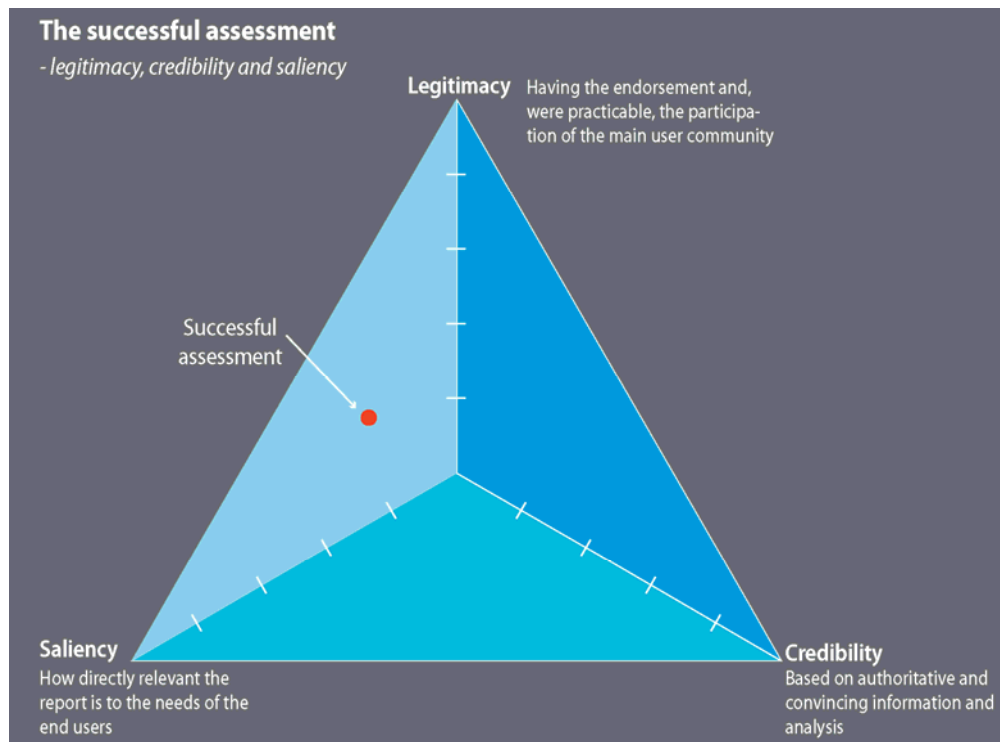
The successful assessment

- legitimacy, credibility and saliency

Legitimacy
Having the endorsement and, were practicable, the participation of the main user community

Successful assessment

Saliency
How directly relevant the report is to the needs of the end users

Credibility
Based on authoritative and convincing information and analysis